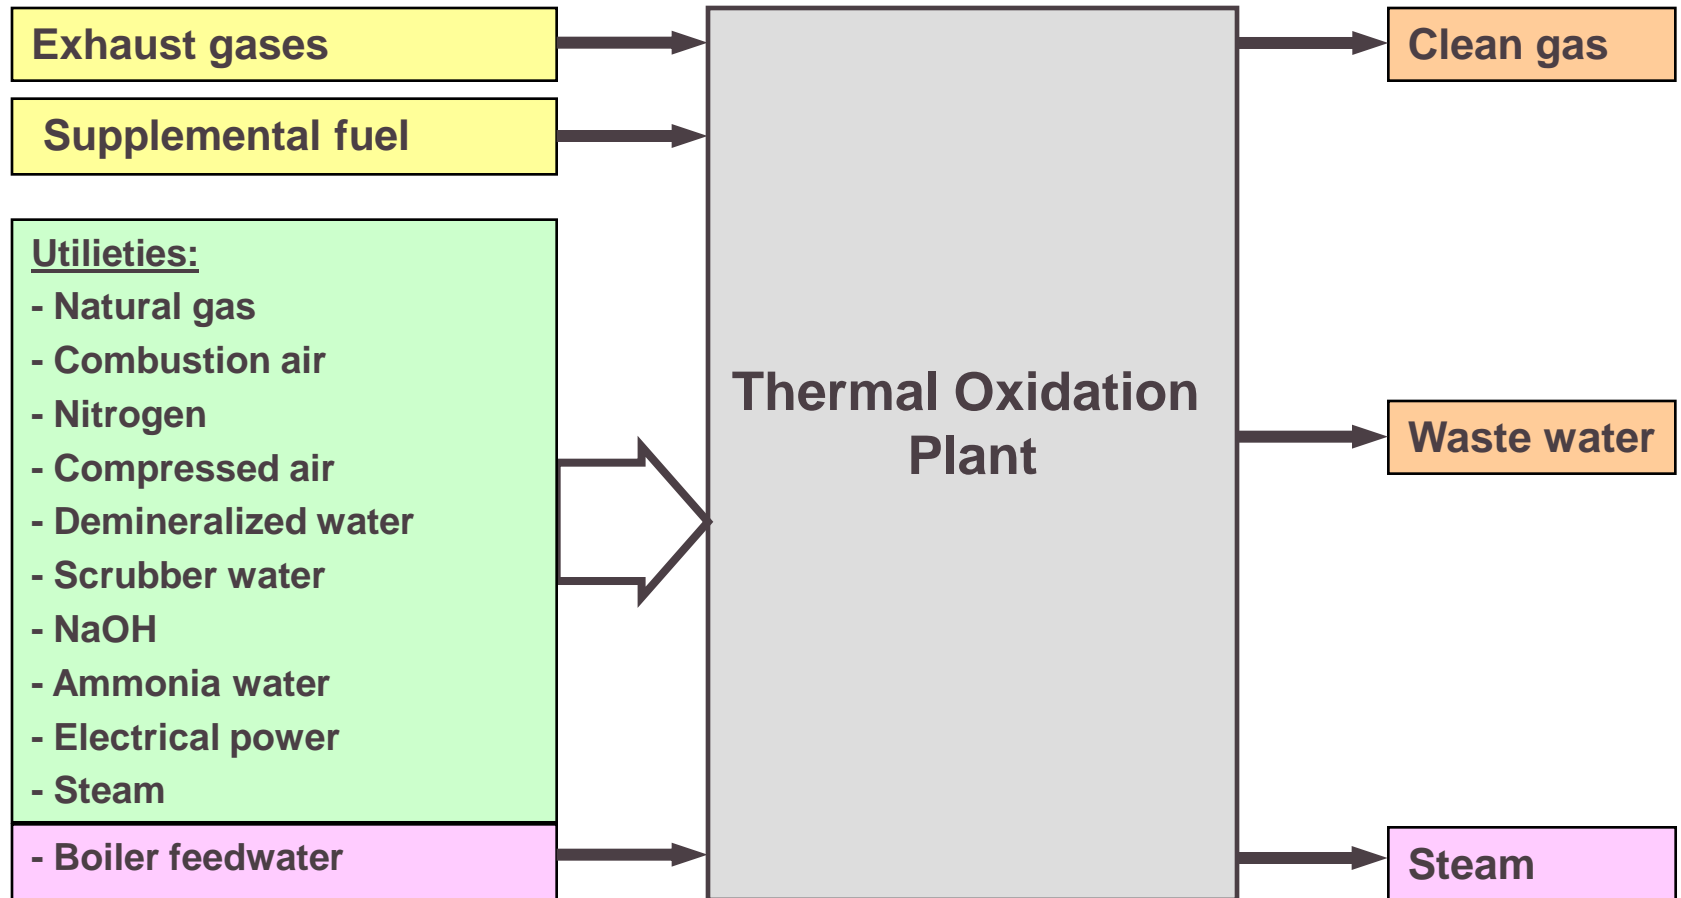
Exhaust gases

Supplemental fuel

Utilieties:
- Natural gas
- Combustion air
- Nitrogen
- Compressed air
- Demineralized water
- Scrubber water
- NaOH
- Ammonia water
- Electrical power
- Steam

- Boiler feedwater

Thermal Oxidation Plant

Clean gas

Waste water

Steam